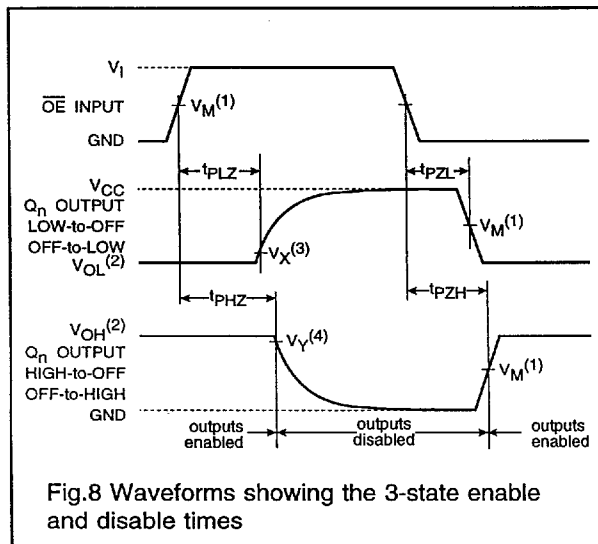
$V_I$

$\overline{OE}$ INPUT

$V_M^{(1)}$

GND

$t_{PLZ}$

$t_{PZL}$

$V_{CC}$

$Q_n$ OUTPUT LOW-to-OFF OFF-to-LOW

$V_M^{(1)}$

$V_{OL}^{(2)}$

$V_X^{(3)}$

$t_{PHZ}$

$t_{PZH}$

$V_{OH}^{(2)}$

$Q_n$ OUTPUT HIGH-to-OFF OFF-to-HIGH

$V_Y^{(4)}$

$V_M^{(1)}$

GND

outputs enabled

outputs disabled

outputs enabled

Fig.8 Waveforms showing the 3-state enable and disable times